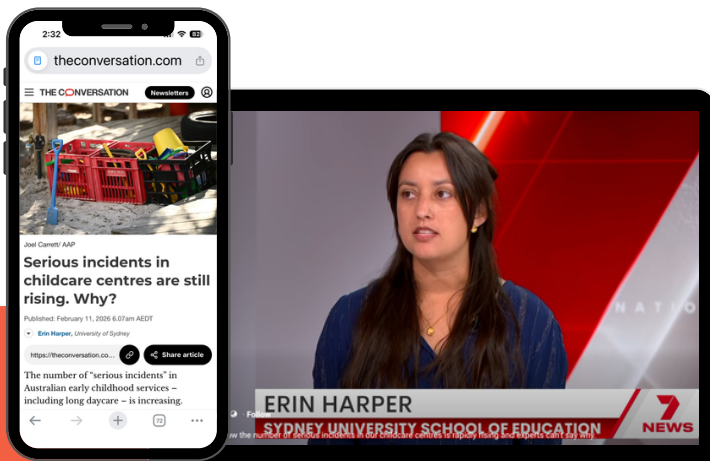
2:32

theconversation.com

THE CONVERSATION Newsletters

Joel Carrett/ AAP

Serious incidents in childcare centres are still rising. Why?

Published: February 11, 2026 6.07am AEDT

Erin Harper, University of Sydney

https://theconversation.co...

Share article

The number of "serious incidents" in Australian early childhood services – including long daycare – is increasing.

72

NATIO

ERIN HARPER
SYDNEY UNIVERSITY SCHOOL OF EDUCATION

Follow

...w the number of serious incidents in our childcare centres is rapidly rising and experts can't say why

7 NEWS